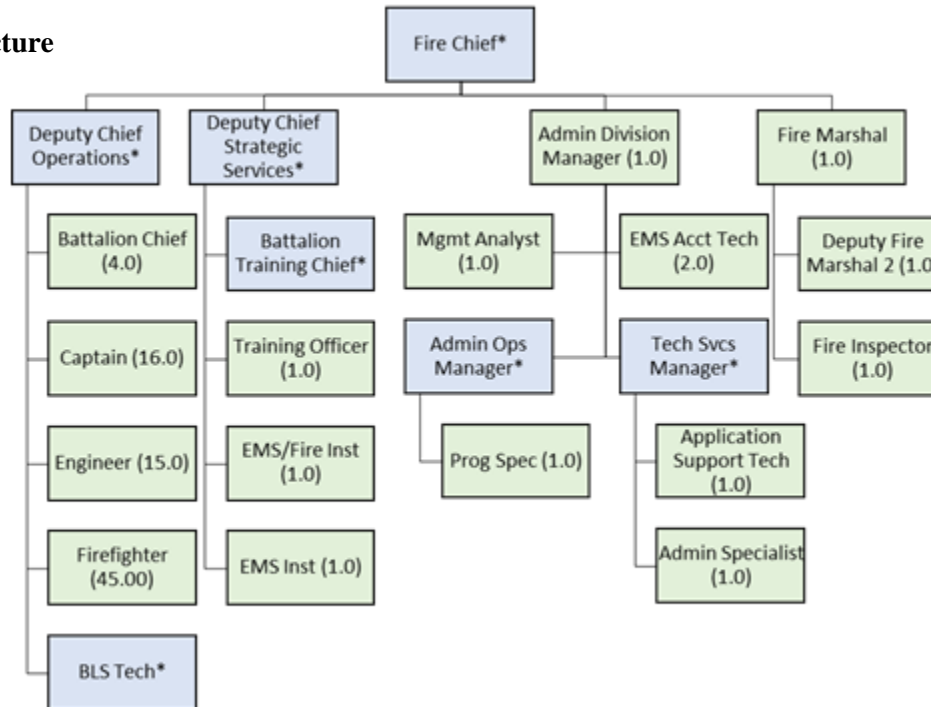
ture

Fire Chief*

Deputy Chief Operations*

Battalion Chief (4.0)

Captain (16.0)

Engineer (15.0)

Firefighter (45.00)

BLS Tech*

Deputy Chief Strategic Services*

Battalion Training Chief*

Training Officer (1.0)

EMS/Fire Inst (1.0)

EMS Inst (1.0)

Admin Division Manager (1.0)

Mgmt Analyst (1.0)

EMS Acct Tech (2.0)

Admin Ops Manager*

Prog Spec (1.0)

Tech Svcs Manager*

Application Support Tech (1.0)

Admin Specialist (1.0)

Fire Marshal (1.0)

Deputy Fire Marshal 2 (1.0

Fire Inspector (1.0)